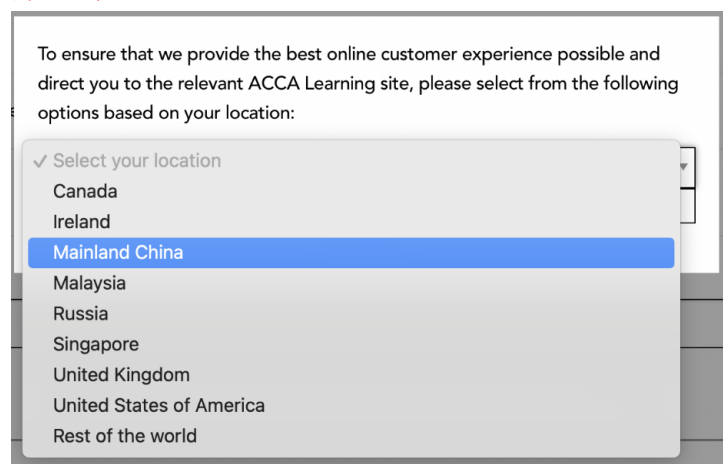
To ensure that we provide the best online customer experience possible and direct you to the relevant ACCA Learning site, please select from the following options based on your location:

✓ Select your location
Canada
Ireland
Mainland China
Malaysia
Russia
Singapore
United Kingdom
United States of America
Rest of the world